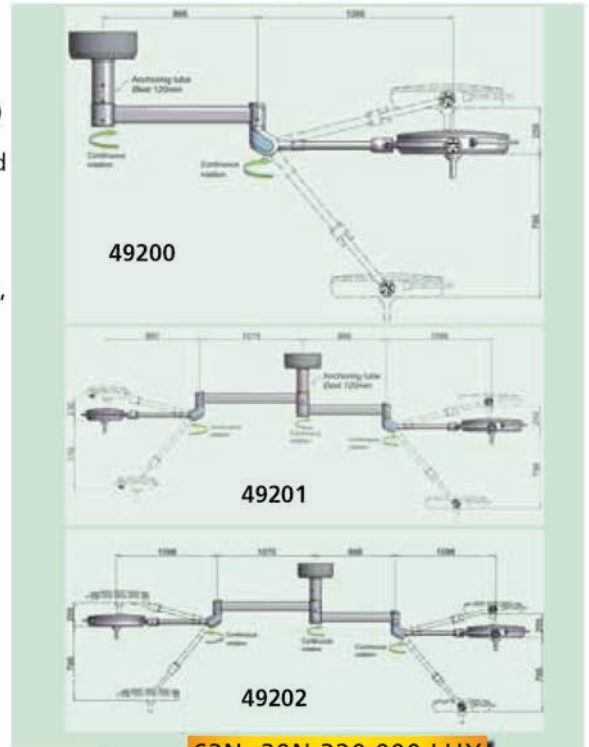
866
1266
Anchoring tube Ø ext 120mm
Continuous rotation
Continuous rotation
49200

1075
866
Anchoring tube Ø ext 120mm
Continuous rotation
Continuous rotation
Continuous rotation
49201

1075
866
Continuous rotation
Continuous rotation
Continuous rotation
49202

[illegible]